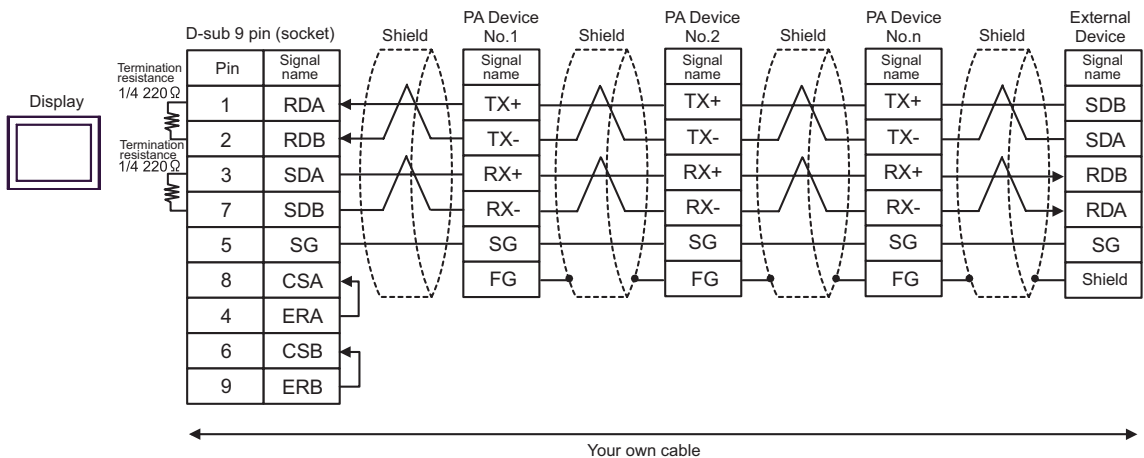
Display

Termination resistance 1/4 220Ω

Termination resistance 1/4 220Ω

D-sub 9 pin (socket)

| Pin | Signal name |
|---|---|
| 1 | RDA |
| 2 | RDB |
| 3 | SDA |
| 7 | SDB |
| 5 | SG |
| 8 | CSA |
| 4 | ERA |
| 6 | CSB |
| 9 | ERB |

Shield

PA Device No.1

| Signal name |
|---|
| TX+ |
| TX- |
| RX+ |
| RX- |
| SG |
| FG |

Shield

PA Device No.2

| Signal name |
|---|
| TX+ |
| TX- |
| RX+ |
| RX- |
| SG |
| FG |

Shield

PA Device No.n

| Signal name |
|---|
| TX+ |
| TX- |
| RX+ |
| RX- |
| SG |
| FG |

Shield

External Device

| Signal name |
|---|
| SDB |
| SDA |
| RDB |
| RDA |
| SG |
| Shield |

Your own cable